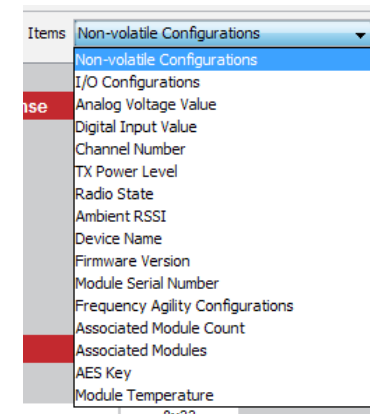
Items Non-volatile Configurations

Non-volatile Configurations
I/O Configurations
Analog Voltage Value
Digital Input Value
Channel Number
TX Power Level
Radio State
Ambient RSSI
Device Name
Firmware Version
Module Serial Number
Frequency Agility Configurations
Associated Module Count
Associated Modules
AES Key
Module Temperature

nse